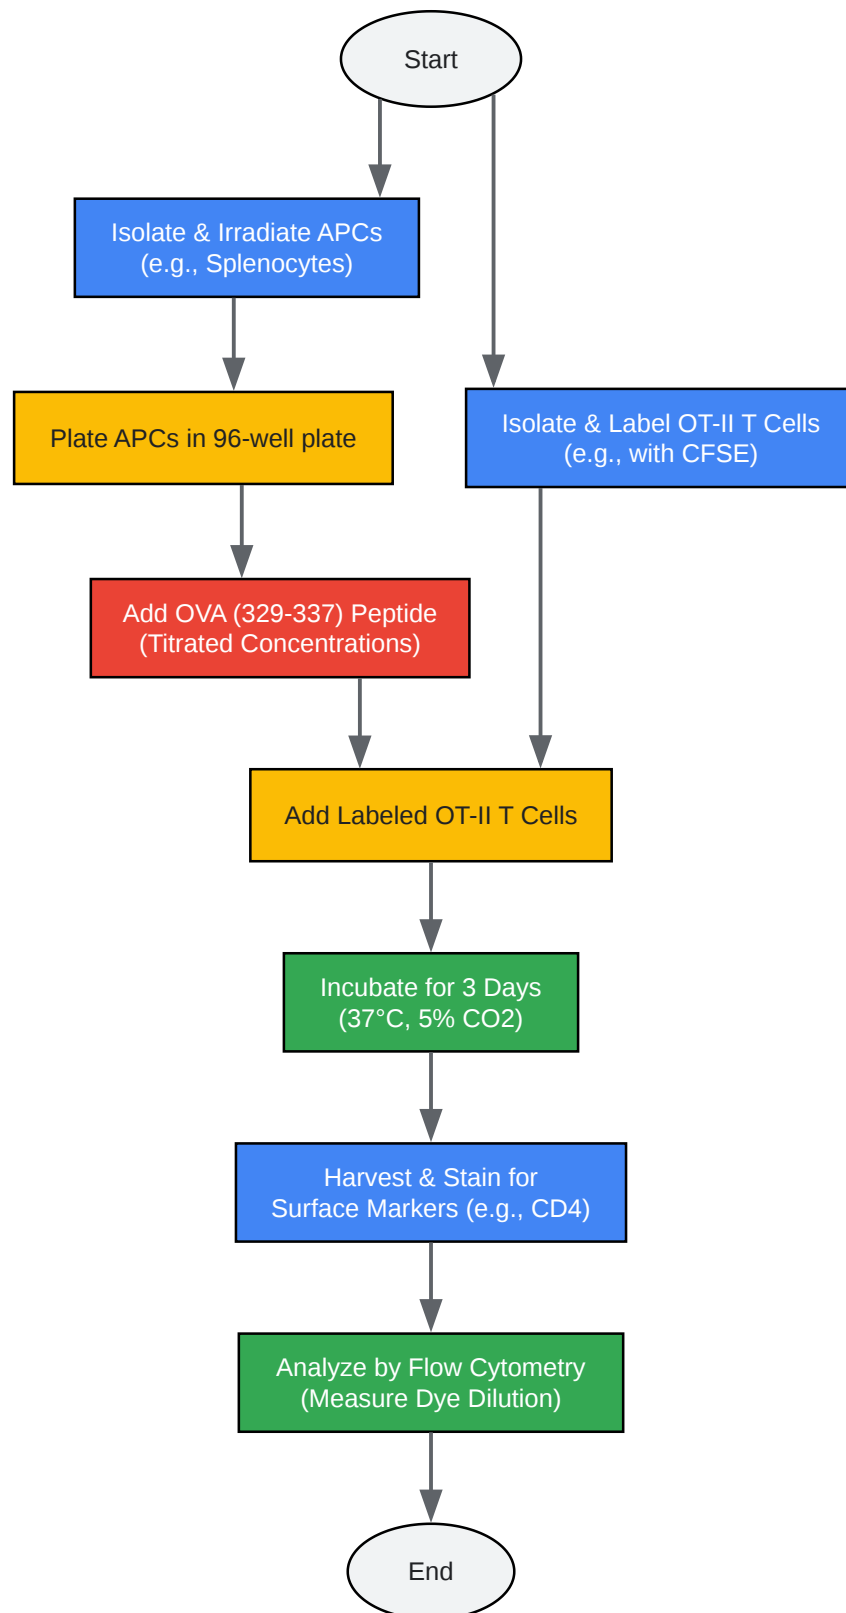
Start

Isolate & Irradiate APCs
(e.g., Splenocytes)

Plate APCs in 96-well plate

Isolate & Label OT-II T Cells
(e.g., with CFSE)

Add OVA (329-337) Peptide
(Titrated Concentrations)

Add Labeled OT-II T Cells

Incubate for 3 Days
(37°C, 5% CO2)

Harvest & Stain for
Surface Markers (e.g., CD4)

Analyze by Flow Cytometry
(Measure Dye Dilution)

End